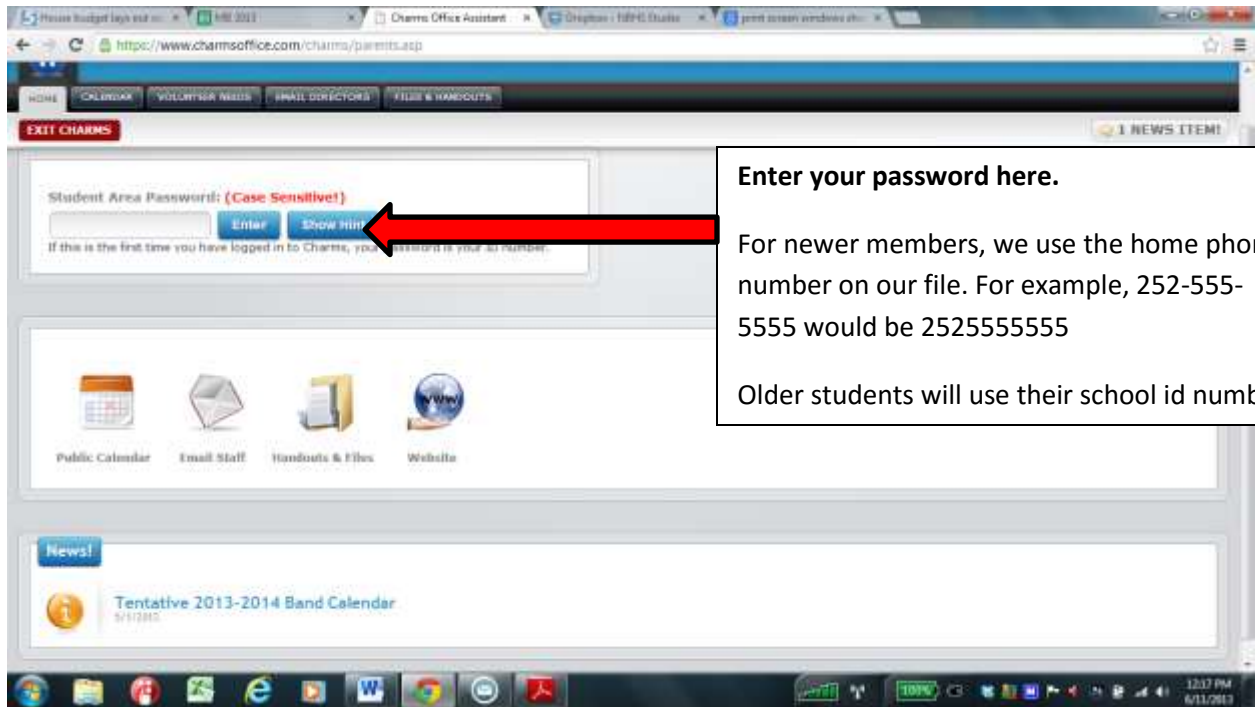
House budget lays out ... | MB 2013 | Charms Office Assistant | Dropbox - NBHS Studio | print screen windows sho...

https://www.charmsoffice.com/charms/parents.asp

HOME | CALENDAR | VOLUNTEER NEEDS | EMAIL DIRECTORS | FILES & HANDOUTS

EXIT CHARMS

1 NEWS ITEM!

Student Area Password: (Case Sensitive!)

Enter | Show Hint

If this is the first time you have logged in to Charms, your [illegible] password is your ID number.

Enter your password here.

For newer members, we use the home phon number on our file. For example, 252-555-5555 would be 2525555555

Older students will use their school id numb

Public Calendar | Email Staff | Handouts & Files | Website

News!

Tentative 2013-2014 Band Calendar
5/1/2013

12:17 PM
6/11/2013